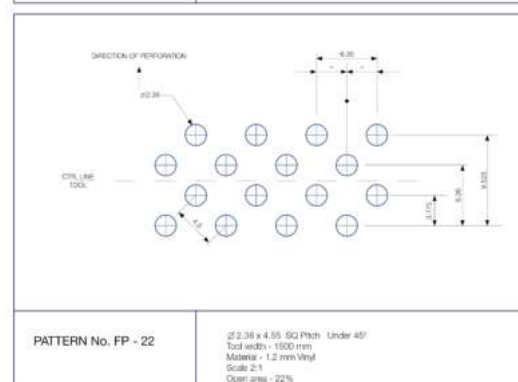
DIRECTION OF PERFORATION

⌀2.36

6.20

CTR. LINE TOOL

4.6

3.175

6.35

9.525

PATTERN No. FP - 22

⌀2.36 x 4.55 SQ Pitch Under 45°
Tool width - 1500 mm
Material - 1.2 mm Vinyl
Scale 2:1
Open area - 22%